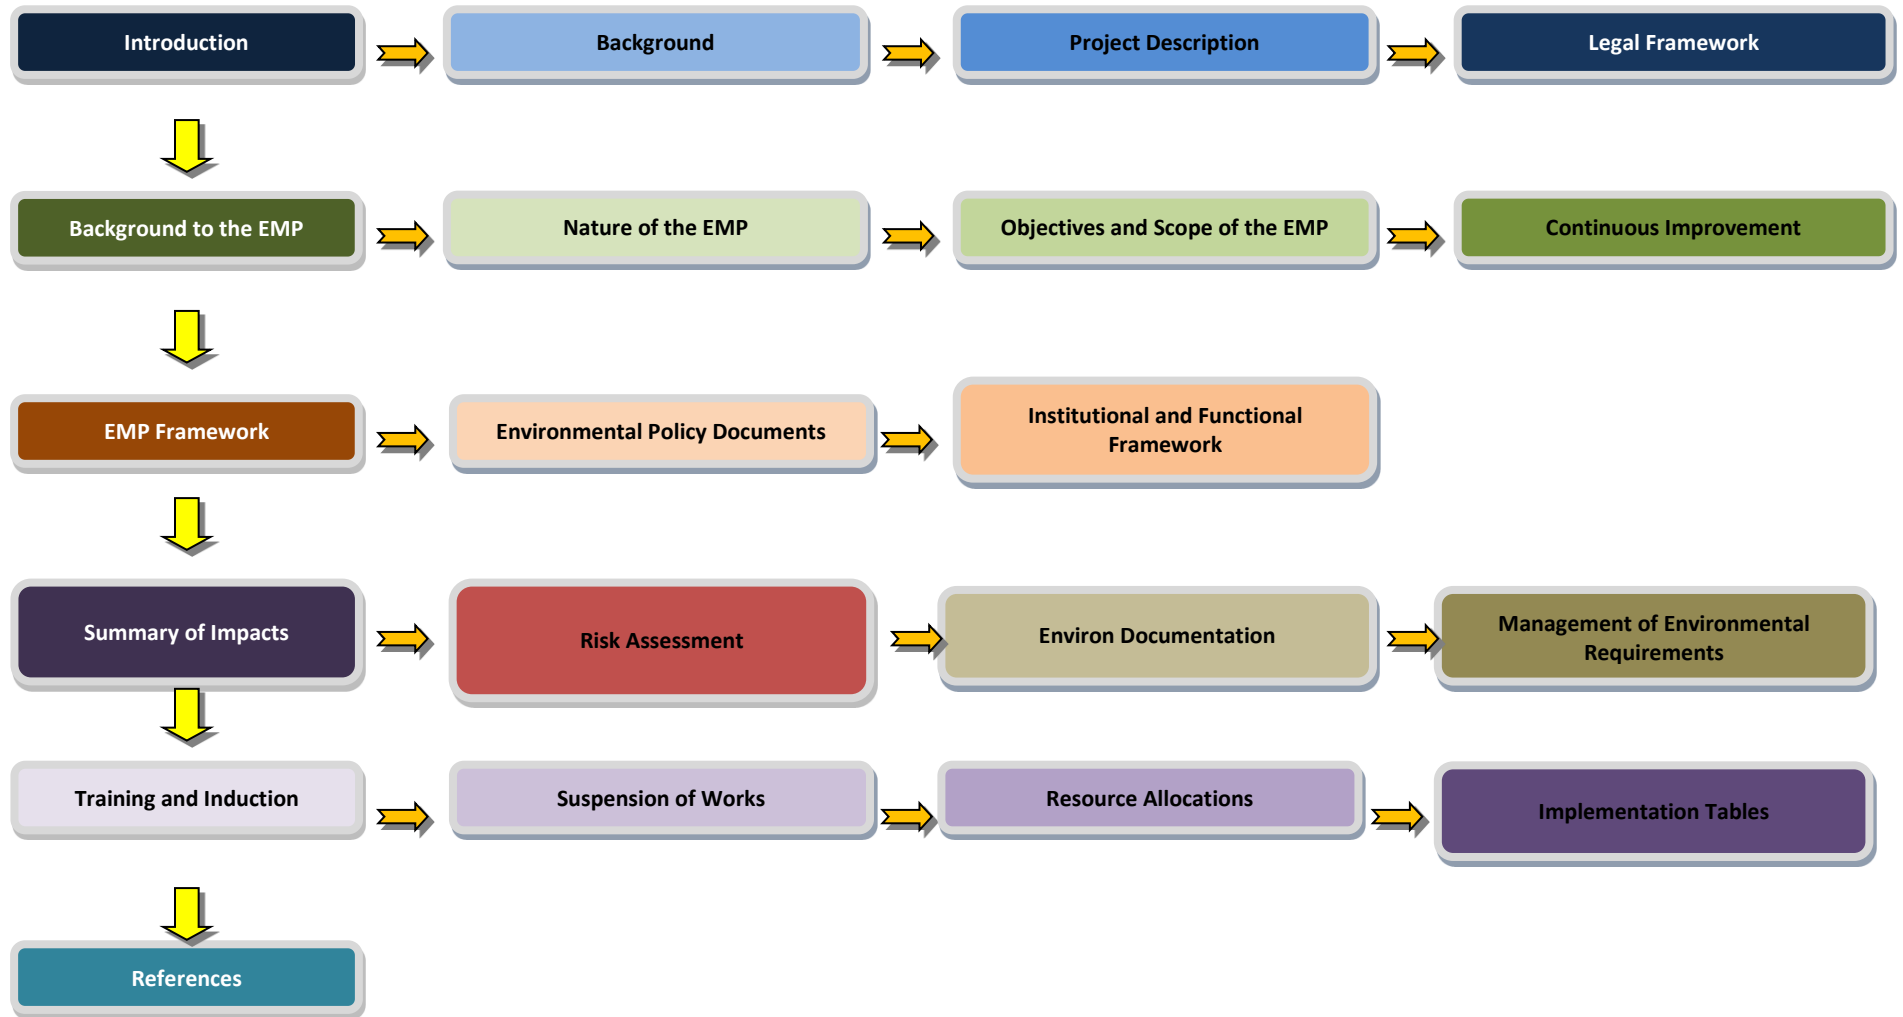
Introduction

Background

Project Description

Legal Framework

Background to the EMP

Nature of the EMP

Objectives and Scope of the EMP

Continuous Improvement

EMP Framework

Environmental Policy Documents

Institutional and Functional Framework

Summary of Impacts

Risk Assessment

Environ Documentation

Management of Environmental Requirements

Training and Induction

Suspension of Works

Resource Allocations

Implementation Tables

References